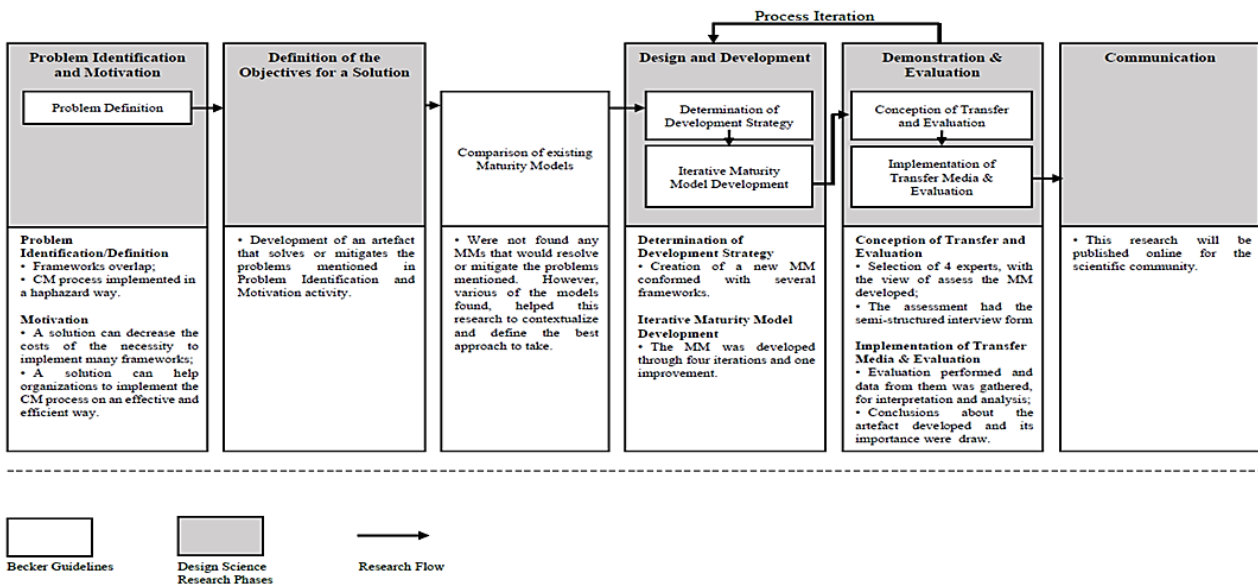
Process Iteration

Problem Identification and Motivation

Problem Definition

Definition of the Objectives for a Solution

Comparison of existing Maturity Models

Design and Development

Determination of Development Strategy

Iterative Maturity Model Development

Demonstration & Evaluation

Conception of Transfer and Evaluation

Implementation of Transfer Media & Evaluation

Communication

Problem Identification/Definition
• Frameworks overlap;
• CM process implemented in a haphazard way.

Motivation
• A solution can decrease the costs of the necessity to implement many frameworks;
• A solution can help organizations to implement the CM process on an effective and efficient way.

• Development of an artefact that solves or mitigates the problems mentioned in Problem Identification and Motivation activity.

• Were not found any MMs that would resolve or mitigate the problems mentioned. However, various of the models found, helped this research to contextualize and define the best approach to take.

Determination of Development Strategy
• Creation of a new MM conformed with several frameworks.

Iterative Maturity Model Development
• The MM was developed through four iterations and one improvement.

Conception of Transfer and Evaluation
• Selection of 4 experts, with the view of assess the MM developed;
• The assessment had the semi-structured interview form

Implementation of Transfer Media & Evaluation
• Evaluation performed and data from them was gathered, for interpretation and analysis;
• Conclusions about the artefact developed and its importance were draw.

• This research will be published online for the scientific community.

Becker Guidelines

Design Science Research Phases

Research Flow